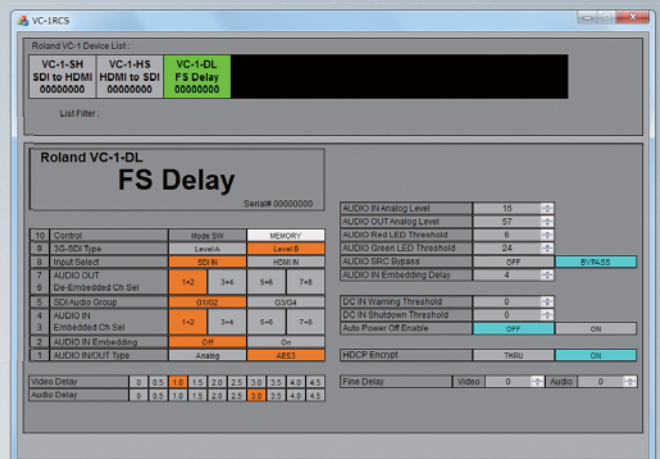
VC-1RCS

Roland VC-1 Device List :

VC-1-SH
SDI to HDMI
00000000

VC-1-HS
HDMI to SDI
00000000

VC-1-DL
FS Delay
00000000

List Filter :

Roland VC-1-DL
FS Delay
Serial# 00000000

| | | | | | |
|---|---|---|---|---|---|
| 10 | Control | Mode SW | | MEMORY | |
| 9 | 3G-SDI Type | Level A | | Level B | |
| 8 | Input Select | SDI IN | | HDMI IN | |
| 7 6 | AUDIO OUT De-Embedded Ch Sel | 1+2 | 3+4 | 5+6 | 7+8 |
| 5 | SDI Audio Group | G1/G2 | | G3/G4 | |
| 4 3 | AUDIO IN Embedded Ch Sel | 1+2 | 3+4 | 5+6 | 7+8 |
| 2 | AUDIO IN Embedding | Off | | On | |
| 1 | AUDIO IN/OUT Type | Analog | | AES3 | |

| | | | | | | | | | | |
|---|---|---|---|---|---|---|---|---|---|---|
| Video Delay | 0 | 0.5 | 1.0 | 1.5 | 2.0 | 2.5 | 3.0 | 3.5 | 4.0 | 4.5 |
| Audio Delay | 0 | 0.5 | 1.0 | 1.5 | 2.0 | 2.5 | 3.0 | 3.5 | 4.0 | 4.5 |

| | | |
|---|---|---|
| AUDIO IN Analog Level | 16 | |
| AUDIO OUT Analog Level | 57 | |
| AUDIO Red LED Threshold | 6 | |
| AUDIO Green LED Threshold | 24 | |
| AUDIO SRC Bypass | OFF | BYPASS |
| AUDIO IN Embedding Delay | 4 | |

| | | |
|---|---|---|
| DC IN Warning Threshold | 0 | |
| DC IN Shutdown Threshold | 0 | |
| Auto Power Off Enable | OFF | ON |

| | | |
|---|---|---|
| HDCP Encrypt | THRU | ON |

Fine Delay Video 0 Audio 0